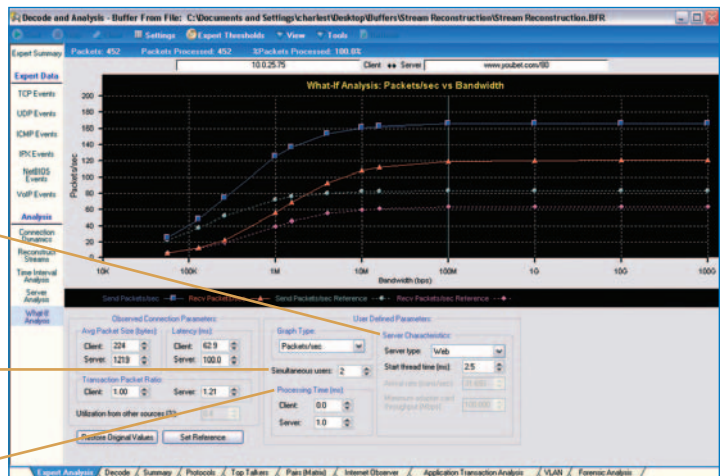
Decode and Analysis - Buffer From File: C:\Documents and Settings\charlest\Desktop\Buffers\Stream Reconstruction\Stream Reconstruction.BFR

Settings Expert Thresholds View Tools

Expert Summary Packets: 452 Packets Processed: 452 %Packets Processed: 100.0%

10.0.25.75 Client ↔ Server www.youbet.com:80

Expert Data

TCP Events

UDP Events

ICMP Events

IPX Events

NetBIOS Events

VoIP Events

Analysis

Connection Dynamics

Reconstruct Streams

Time Interval Analysis

Server Analysis

What-If Analysis

What-If Analysis: Packets/sec vs Bandwidth

Packets/sec

200
180
160
140
120
100
80
60
40
20
0

10K 100K 1M 10M 100M 1G 10G 100G

Bandwidth (bps)

Send Packets/sec Recv Packets/sec Send Packets/sec Reference Recv Packets/sec Reference

Observed Connection Parameters

Avg Packet Size (bytes): Client: 224 Server: 1219

Latency (ms): Client: 62.9 Server: 100.0

Transaction Packet Ratio

Client: 1.00 Server: 1.21

Utilization from other sources (%): 0.0

Restore Original Values Set Reference

User Defined Parameters

Graph Type

Packets/sec

Simultaneous users: 2

Processing Time (ms)

Client: 0.0

Server: 1.0

Server Characteristics

Server type: Web

Start thread time (ms): 2.5

Arrival rate (trans/sec): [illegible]

Maximum adapter card throughput (Mbps): 100.000

Expert Analysis Decode Summary Protocols Top Talkers Pairs (Matrix) Internet Observer Application Transaction Analysis VLAN Forensic Analysis